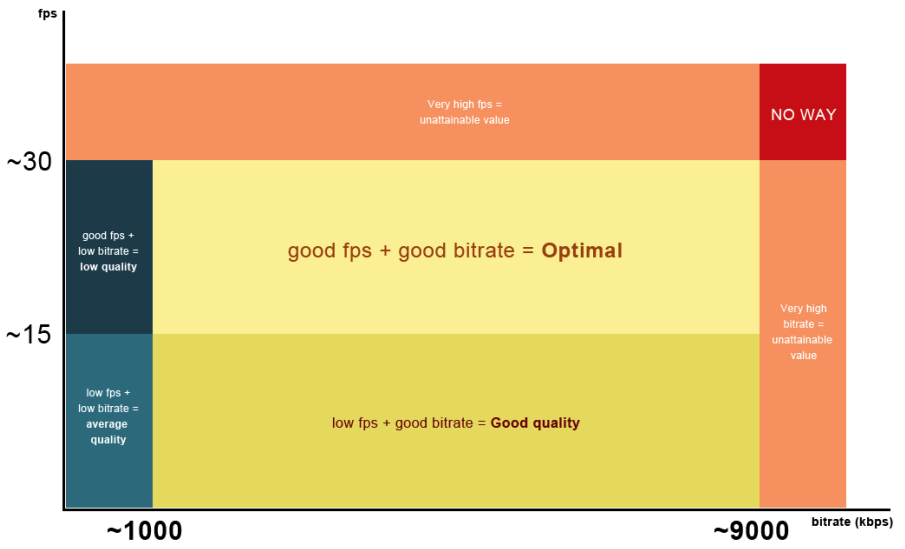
fps

Very high fps = unattainable value

NO WAY

~30

good fps + low bitrate = **low quality**

good fps + good bitrate = **Optimal**

~15

Very high bitrate = unattainable value

low fps + low bitrate = **average quality**

low fps + good bitrate = **Good quality**

~1000

~9000

bitrate (kbps)